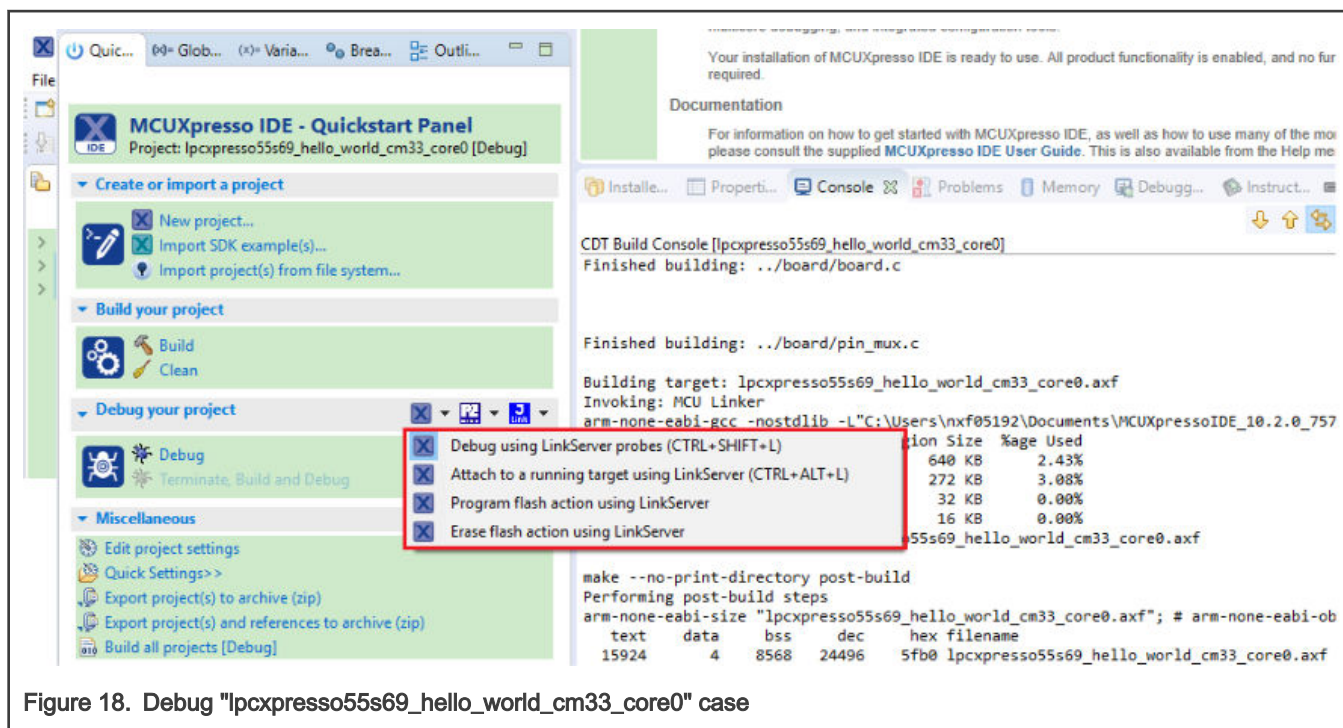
File

Quic... Glob... Varia... Brea... Outli...

MCUXpresso IDE - Quickstart Panel
Project: lpcxpresso55s69_hello_world_cm33_core0 [Debug]

Create or import a project
New project...
Import SDK example(s)...
Import project(s) from file system...

Build your project
Build
Clean

Debug your project
Debug
Terminate, Build and Debug

Debug using LinkServer probes (CTRL+SHIFT+L)
Attach to a running target using LinkServer (CTRL+ALT+L)
Program flash action using LinkServer
Erase flash action using LinkServer

Miscellaneous
Edit project settings
Quick Settings>>
Export project(s) to archive (zip)
Export project(s) and references to archive (zip)
Build all projects [Debug]

Your installation of MCUXpresso IDE is ready to use. All product functionality is enabled, and no fur required.

Documentation

For information on how to get started with MCUXpresso IDE, as well as how to use many of the mo please consult the supplied MCUXpresso IDE User Guide. This is also available from the Help me

Installe... Properti... Console Problems Memory Debugg... Instruct...

CDT Build Console [lpcxpresso55s69_hello_world_cm33_core0]
Finished building: ../board/board.c

Finished building: ../board/pin_mux.c

Building target: lpcxpresso55s69_hello_world_cm33_core0.axf
Invoking: MCU Linker
arm-none-eabi-gcc -nostdlib -L"C:\Users\nxf05192\Documents\MCUXpressoIDE_10.2.0_757
ion Size %age Used
640 KB 2.43%
272 KB 3.08%
32 KB 0.00%
16 KB 0.00%
o55s69_hello_world_cm33_core0.axf

make --no-print-directory post-build
Performing post-build steps
arm-none-eabi-size "lpcxpresso55s69_hello_world_cm33_core0.axf"; # arm-none-eabi-ob
text data bss dec hex filename
15924 4 8568 24496 5fb0 lpcxpresso55s69_hello_world_cm33_core0.axf

Figure 18. Debug "lpcxpresso55s69_hello_world_cm33_core0" case